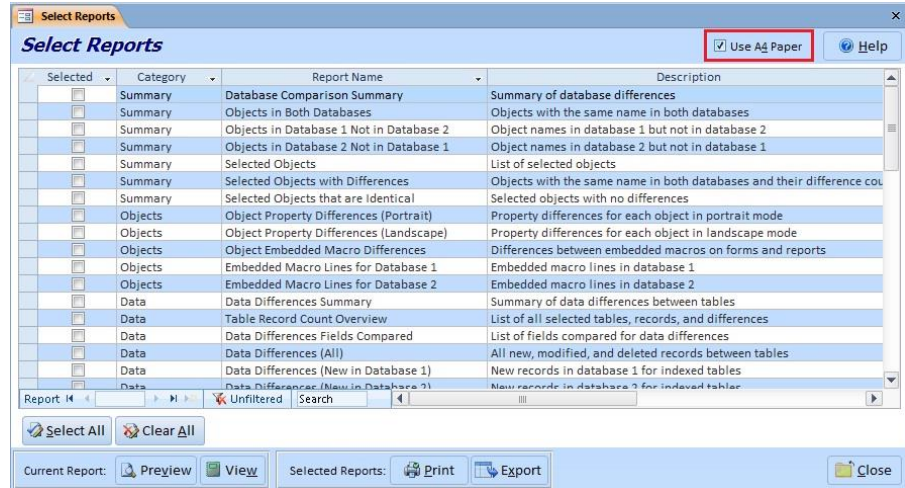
Select Reports

Select Reports

Use A4 Paper

Help

| Selected | Category | Report Name | Description |
|---|---|---|---|
| | Summary | Database Comparison Summary | Summary of database differences |
| | Summary | Objects in Both Databases | Objects with the same name in both databases |
| | Summary | Objects in Database 1 Not in Database 2 | Object names in database 1 but not in database 2 |
| | Summary | Objects in Database 2 Not in Database 1 | Object names in database 2 but not in database 1 |
| | Summary | Selected Objects | List of selected objects |
| | Summary | Selected Objects with Differences | Objects with the same name in both databases and their difference cou |
| | Summary | Selected Objects that are Identical | Selected objects with no differences |
| | Objects | Object Property Differences (Portrait) | Property differences for each object in portrait mode |
| | Objects | Object Property Differences (Landscape) | Property differences for each object in landscape mode |
| | Objects | Object Embedded Macro Differences | Differences between embedded macros on forms and reports |
| | Objects | Embedded Macro Lines for Database 1 | Embedded macro lines in database 1 |
| | Objects | Embedded Macro Lines for Database 2 | Embedded macro lines in database 2 |
| | Data | Data Differences Summary | Summary of data differences between tables |
| | Data | Table Record Count Overview | List of all selected tables, records, and differences |
| | Data | Data Differences Fields Compared | List of fields compared for data differences |
| | Data | Data Differences (All) | All new, modified, and deleted records between tables |
| | Data | Data Differences (New in Database 1) | New records in database 1 for indexed tables |
| | Data | Data Differences (New in Database 2) | New records in database 2 for indexed tables |

Report | Unfiltered | Search

Select All | Clear All

Current Report: Preview | View

Selected Reports: Print | Export

Close